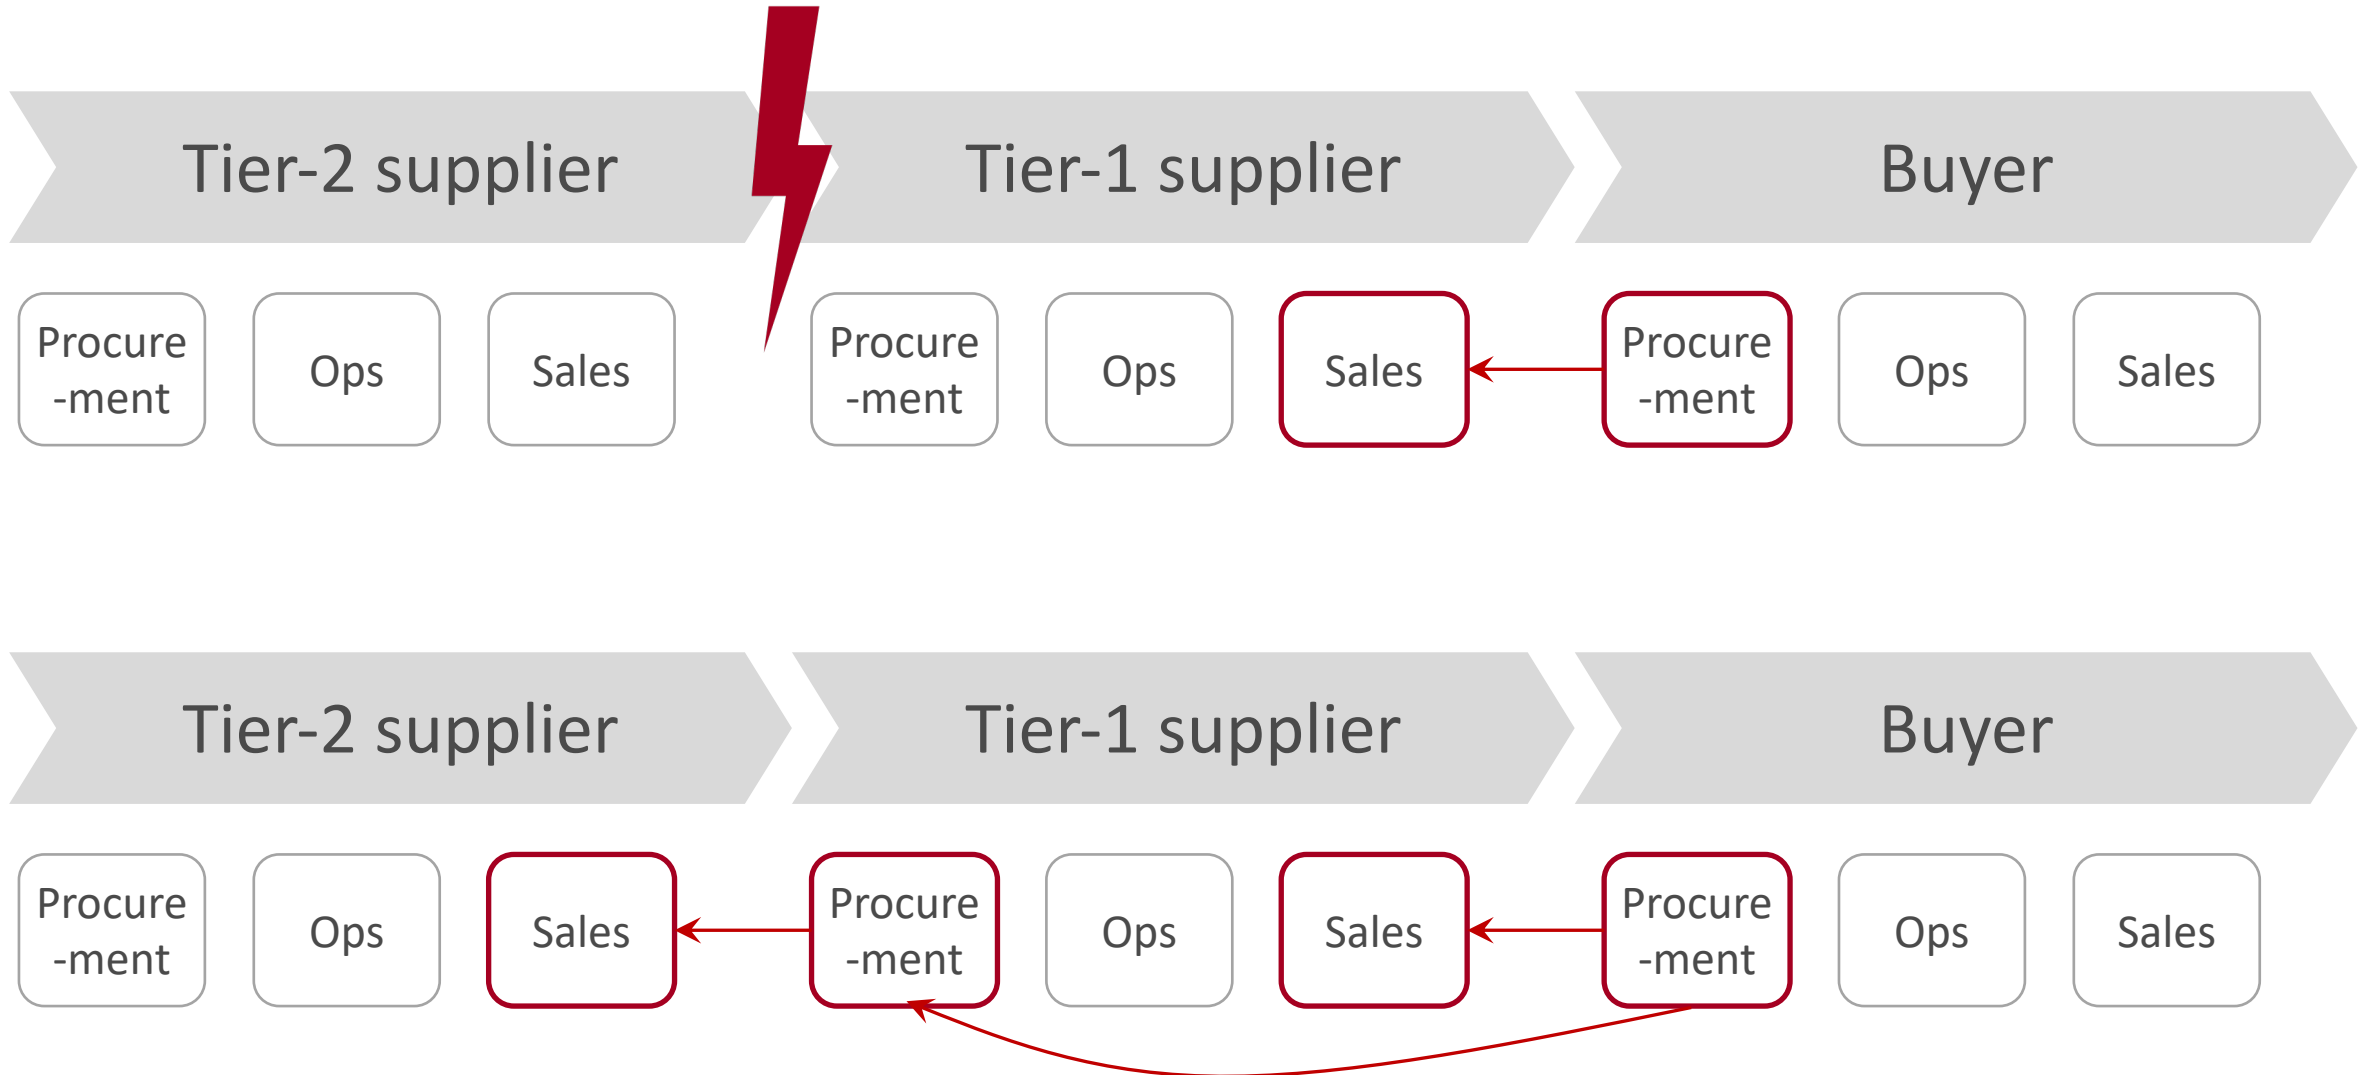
Tier-2 supplier

Tier-1 supplier

Buyer

Procurement

Ops

Sales

Procurement

Ops

Sales

Procurement

Ops

Sales

Tier-2 supplier

Tier-1 supplier

Buyer

Procurement

Ops

Sales

Procurement

Ops

Sales

Procurement

Ops

Sales